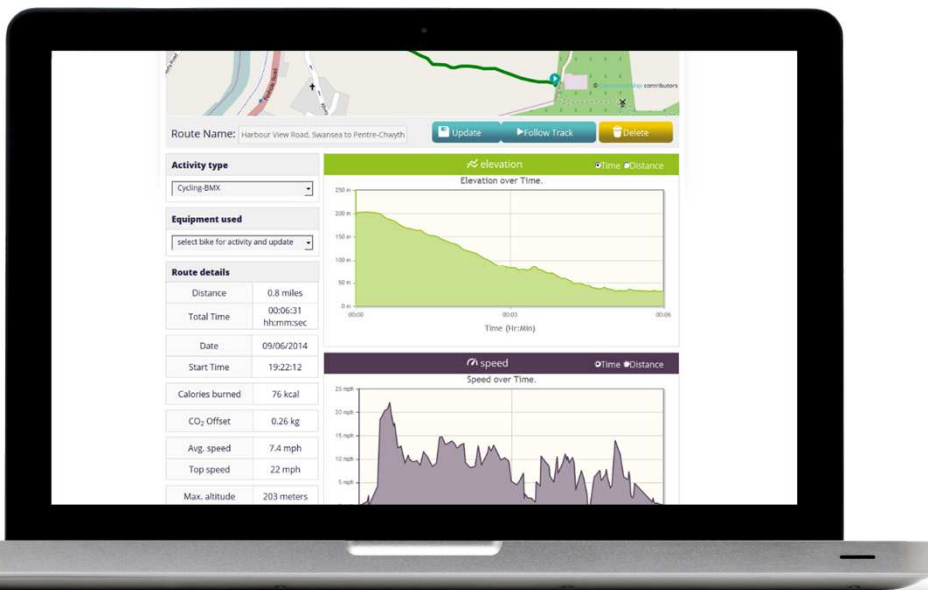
© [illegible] contributors

Route Name: Harbour View Road, Swansea to Pentre-Chwyth

Update

Follow Track

Delete

Activity type

Cycling-BMX

Equipment used

select bike for activity and update

Route details

| Distance | 0.8 miles |
|---|---|
| Total Time | 00:06:31 hh:mm:sec |
| Date | 09/06/2014 |
| Start Time | 19:22:12 |
| Calories burned | 76 kcal |
| $CO_2$ Offset | 0.26 kg |
| Avg. speed | 7.4 mph |
| Top speed | 22 mph |
| Max. altitude | 203 meters |

elevation

Time Distance

Elevation over Time.

250 m
200 m
150 m
100 m
50 m
0 m

00:00
00:03
00:06

Time (Hr:Min)

speed

Time Distance

Speed over Time.

25 mph
20 mph
15 mph
10 mph
5 mph